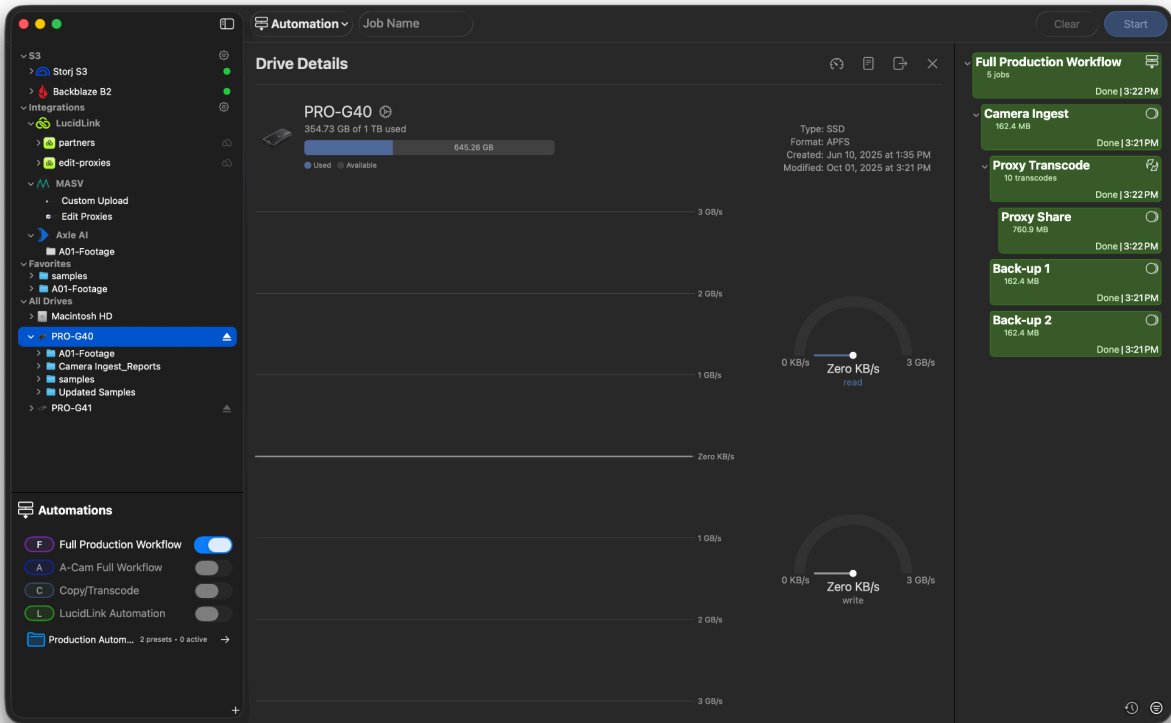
Automation
Job Name
Clear
Start

S3
Storj S3
Backblaze B2
Integrations
LucidLink
partners
edit-proxies
MASV
Custom Upload
Edit Proxies
Axle AI
A01-Footage
Favorites
samples
A01-Footage
All Drives
Macintosh HD
PRO-G40
A01-Footage
Camera Ingest_Reports
samples
Updated Samples
PRO-G41

Automations
F Full Production Workflow
A A-Cam Full Workflow
C Copy/Transcode
L LucidLink Automation
Production Autom... 2 presets • 0 active

Drive Details

PRO-G40
354.73 GB of 1 TB used
645.26 GB
Used Available

Type: SSD
Format: APFS
Created: Jun 10, 2025 at 1:35 PM
Modified: Oct 01, 2025 at 3:21 PM

3 GB/s
2 GB/s
1 GB/s
Zero KB/s
1 GB/s
2 GB/s
3 GB/s

0 KB/s
Zero KB/s
read
3 GB/s

0 KB/s
Zero KB/s
write
3 GB/s

Full Production Workflow
5 jobs
Done | 3:22 PM

Camera Ingest
162.4 MB
Done | 3:21 PM

Proxy Transcode
10 transcodes
Done | 3:22 PM

Proxy Share
760.9 MB
Done | 3:22 PM

Back-up 1
162.4 MB
Done | 3:21 PM

Back-up 2
162.4 MB
Done | 3:21 PM